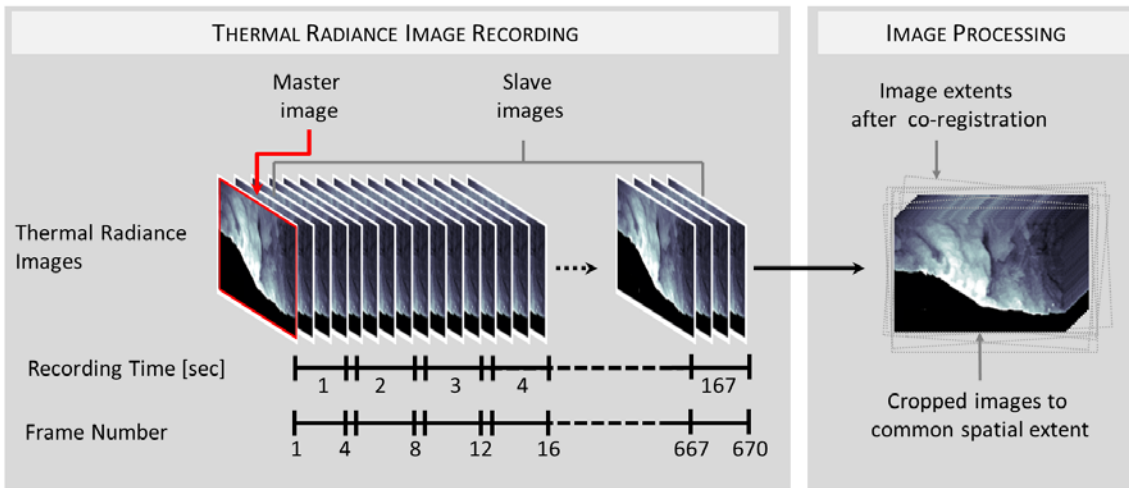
THERMAL RADIANCE IMAGE RECORDING

Master image

Slave images

Thermal Radiance Images

Recording Time [sec]

1 2 3 4 167

Frame Number

1 4 8 12 16 667 670

IMAGE PROCESSING

Image extents after co-registration

Cropped images to common spatial extent